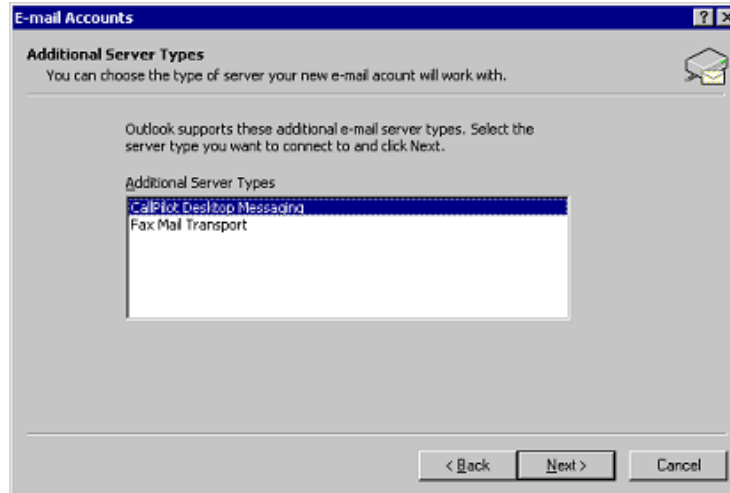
E-mail Accounts

?

Additional Server Types

You can choose the type of server your new e-mail acount will work with.

Outlook supports these additional e-mail server types. Select the server type you want to connect to and click Next.

Additional Server Types

CallPilot Desktop Messaging
Fax Mail Transport

< Back

Next >

Cancel